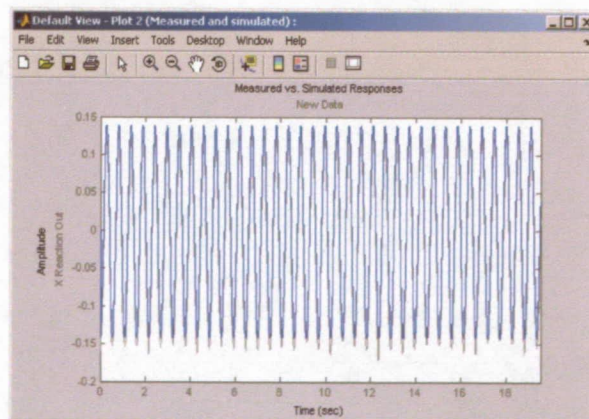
Default View - Plot 2 (Measured and simulated) :

File Edit View Insert Tools Desktop Window Help

Measured vs. Simulated Responses
New Data

Amplitude
X Reaction Out

0.15
0.1
0.05
0
-0.05
-0.1
-0.15
-0.2

0 2 4 6 8 10 12 14 16 18

Time (sec)